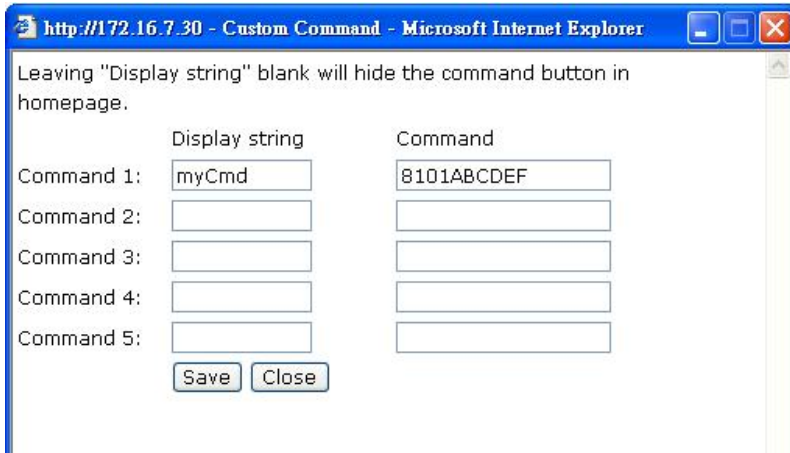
http://172.16.7.30 - Custom Command - Microsoft Internet Explorer

Leaving "Display string" blank will hide the command button in homepage.

| | Display string | Command |
|---|---|---|
| Command 1: | myCmd | 8101ABCDEF |
| Command 2: | | |
| Command 3: | | |
| Command 4: | | |
| Command 5: | | |

Save Close